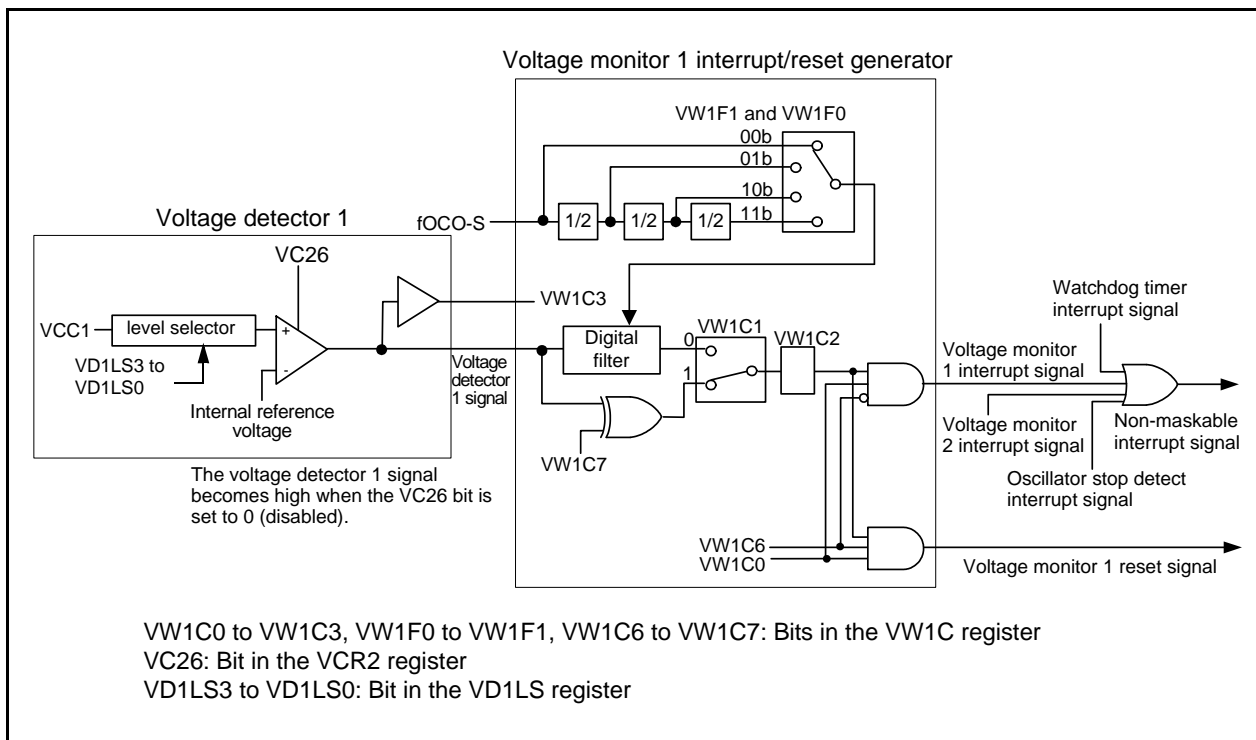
Voltage monitor 1 interrupt/reset generator

VW1F1 and VW1F0

00b

01b

10b

11b

fOCO-S

1/2

1/2

1/2

Voltage detector 1

VC26

VCC1

level selector

+

-

VD1LS3 to VD1LS0

Internal reference voltage

VW1C3

Digital filter

VW1C1

0

1

VW1C2

Voltage detector 1 signal

VW1C7

Watchdog timer interrupt signal

Voltage monitor 1 interrupt signal

Voltage monitor 2 interrupt signal

Non-maskable interrupt signal

Oscillator stop detect interrupt signal

The voltage detector 1 signal becomes high when the VC26 bit is set to 0 (disabled).

VW1C6

VW1C0

Voltage monitor 1 reset signal

VW1C0 to VW1C3, VW1F0 to VW1F1, VW1C6 to VW1C7: Bits in the VW1C register
VC26: Bit in the VCR2 register
VD1LS3 to VD1LS0: Bit in the VD1LS register